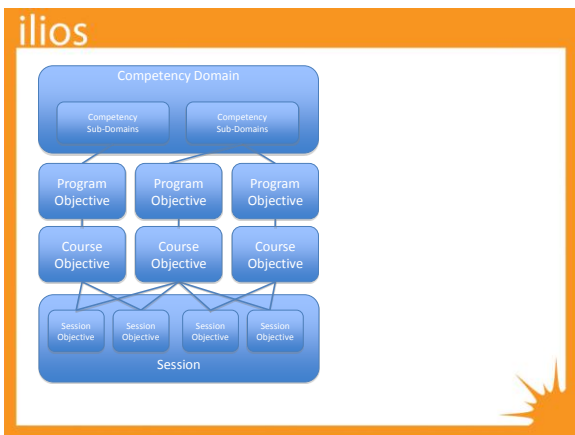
ilios

Competency Domain

Competency Sub-Domains

Competency Sub-Domains

Program Objective

Program Objective

Program Objective

Course Objective

Course Objective

Course Objective

Session Objective

Session Objective

Session Objective

Session Objective

Session